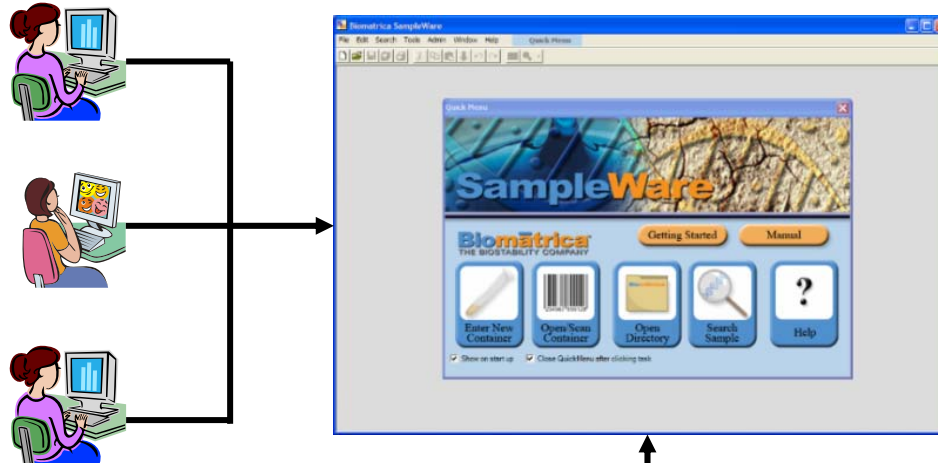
Biomatrica SampleWare

File Edit Search Tools Admin Window Help Quick Menu

Quick Menu

SampleWare

Biomatrica
THE BIOSTABILITY COMPANY

Getting Started

Manual

Enter New Container

Open/Scan Container

Open Directory

Search Sample

?

Help

Show on start up

Close QuickMenu after clicking task